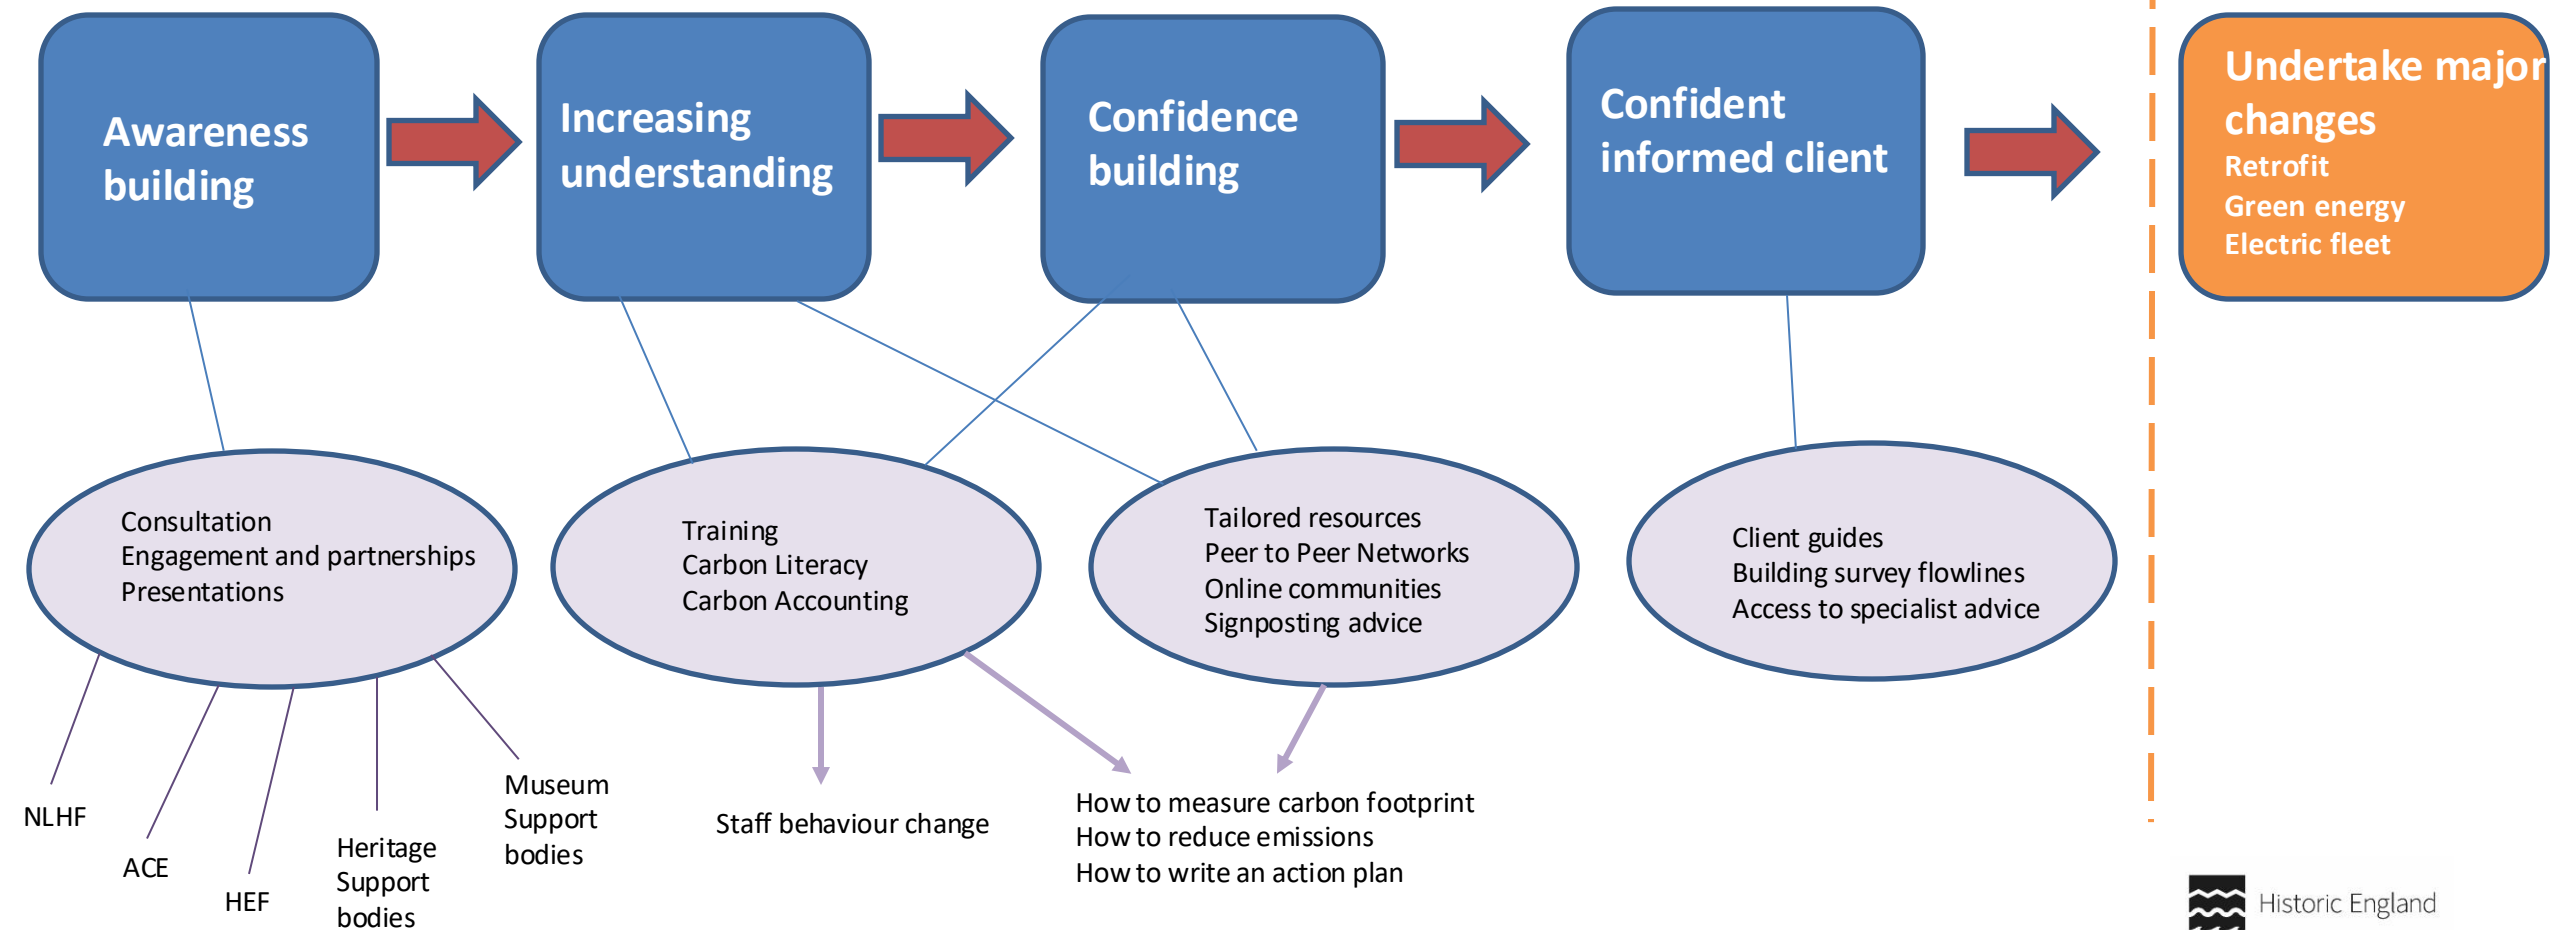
Awareness building

Increasing understanding

Confidence building

Confident informed client

Undertake major changes
Retrofit
Green energy
Electric fleet

Consultation
Engagement and partnerships
Presentations

Training
Carbon Literacy
Carbon Accounting

Tailored resources
Peer to Peer Networks
Online communities
Signposting advice

Client guides
Building survey flowlines
Access to specialist advice

NLHF

ACE

HEF

Heritage Support bodies

Museum Support bodies

Staff behaviour change

How to measure carbon footprint
How to reduce emissions
How to write an action plan

Historic England